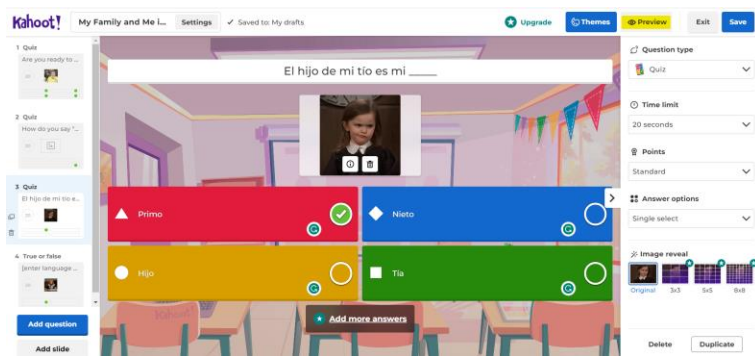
Kahoot! My Family and Me i... Settings ✓ Saved to: My drafts Upgrade Themes Preview Exit Save

1 Quiz
Are you ready to ...

2 Quiz
How do you say "...

3 Quiz
El hijo de mi tío e...

4 True or false
(enter language ...

Add question
Add slide

El hijo de mi tío es mi _____

Primo
Nieto
Hijo
Tía

Add more answers

Question type
Quiz

Time limit
20 seconds

Points
Standard

Answer options
Single select

Image reveal
Original 3x3 5x5 8x8

Delete Duplicate